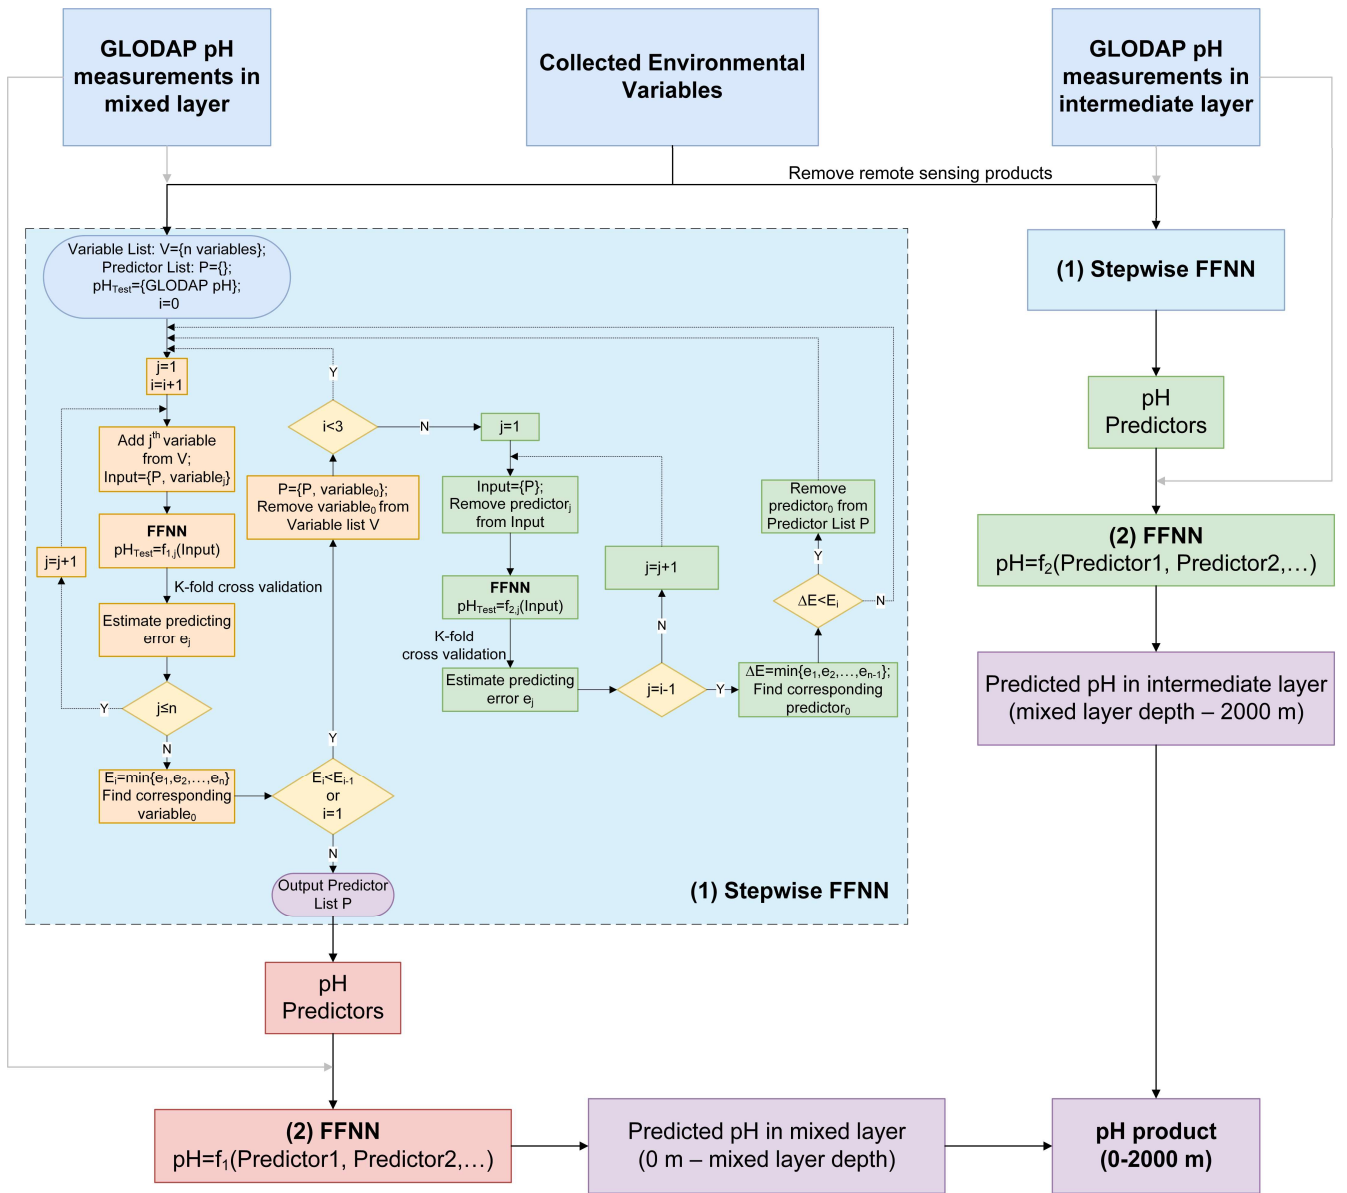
GLODAP pH measurements in mixed layer

Collected Environmental Variables

GLODAP pH measurements in intermediate layer

Remove remote sensing products

Variable List: V={n variables}; Predictor List: P={}; $pH_{Test}$={GLODAP pH}; i=0

j=1
i=i+1

Y

i<3

N

j=1

Add $j^{th}$ variable from V; Input={P, $variable_j$}

P={P, $variable_0$}; Remove $variable_0$ from Variable list V

Input={P}; Remove $predictor_j$ from Input

Remove $predictor_0$ from Predictor List P

FFNN
$pH_{Test}=f_{1,j}(Input)$

j=j+1

K-fold cross validation

FFNN
$pH_{Test}=f_{2,j}(Input)$

j=j+1

Y

$\Delta E<E_i$

N

Estimate predicting error $e_j$

K-fold cross validation

N

Estimate predicting error $e_j$

j=i-1

Y

$\Delta E=\min\{e_1,e_2,\ldots,e_{n-1}\}$; Find corresponding $predictor_0$

Y

j≤n

Y

N

$E_i=\min\{e_1,e_2,\ldots,e_n\}$ Find corresponding $variable_0$

$E_i<E_{i-1}$ or i=1

N

Output Predictor List P

(1) Stepwise FFNN

(1) Stepwise FFNN

pH Predictors

(2) FFNN
$pH=f_2$(Predictor1, Predictor2,…)

Predicted pH in intermediate layer (mixed layer depth – 2000 m)

pH Predictors

(2) FFNN
$pH=f_1$(Predictor1, Predictor2,…)

Predicted pH in mixed layer (0 m – mixed layer depth)

pH product (0-2000 m)